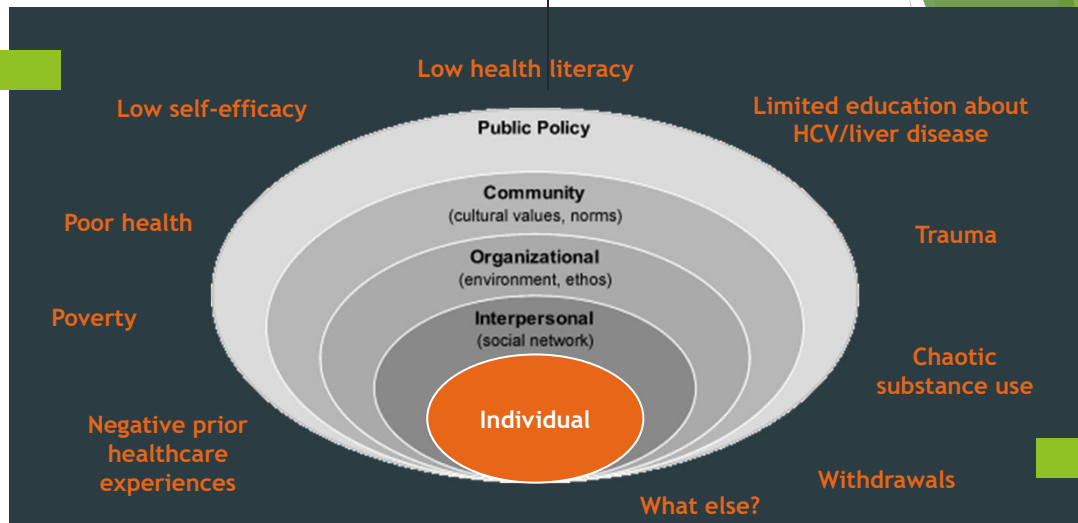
Low health literacy

Low self-efficacy

Limited education about HCV/liver disease

Public Policy

Community
(cultural values, norms)

Organizational
(environment, ethos)

Interpersonal
(social network)

Individual

Poor health

Trauma

Poverty

Chaotic substance use

Negative prior healthcare experiences

Withdrawals

What else?